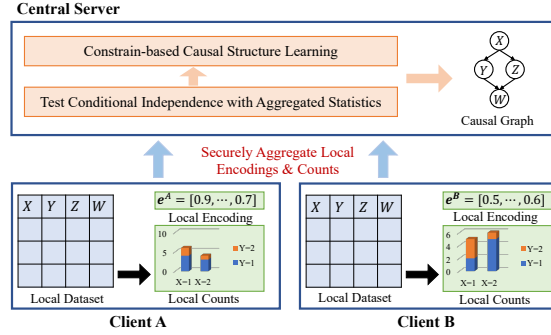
Central Server

Constrain-based Causal Structure Learning

Test Conditional Independence with Aggregated Statistics

$X$

$Y$

$Z$

$W$

Causal Graph

Securely Aggregate Local Encodings & Counts

| $X$ | $Y$ | $Z$ | $W$ |
|---|---|---|---|
| | | | |
| | | | |
| | | | |

$e^A = [0.9, \cdots, 0.7]$

Local Encoding

10
5
0

Y=2
Y=1

X=1 X=2

Local Dataset

Local Counts

Client A

| $X$ | $Y$ | $Z$ | $W$ |
|---|---|---|---|
| | | | |
| | | | |
| | | | |

$e^B = [0.5, \cdots, 0.6]$

Local Encoding

6
4
2
0

Y=2
Y=1

X=1 X=2

Local Dataset

Local Counts

Client B